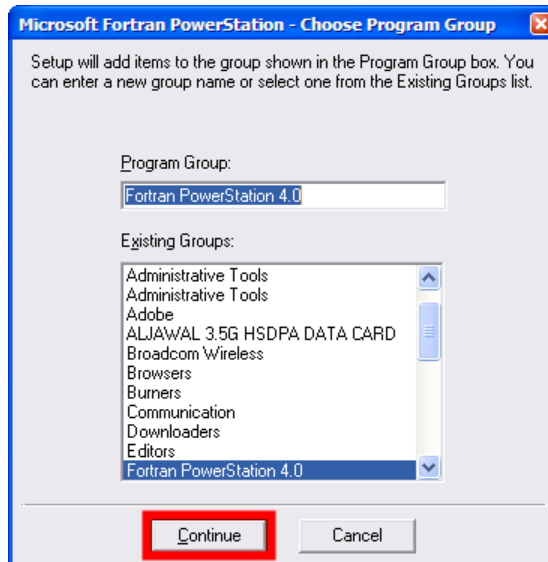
Microsoft Fortran PowerStation - Choose Program Group

Setup will add items to the group shown in the Program Group box. You can enter a new group name or select one from the Existing Groups list.

Program Group:

Fortran PowerStation 4.0

Existing Groups:

Administrative Tools
Administrative Tools
Adobe
ALJAWAL 3.5G HSDPA DATA CARD
Broadcom Wireless
Browsers
Burners
Communication
Downloaders
Editors
Fortran PowerStation 4.0

Continue

Cancel